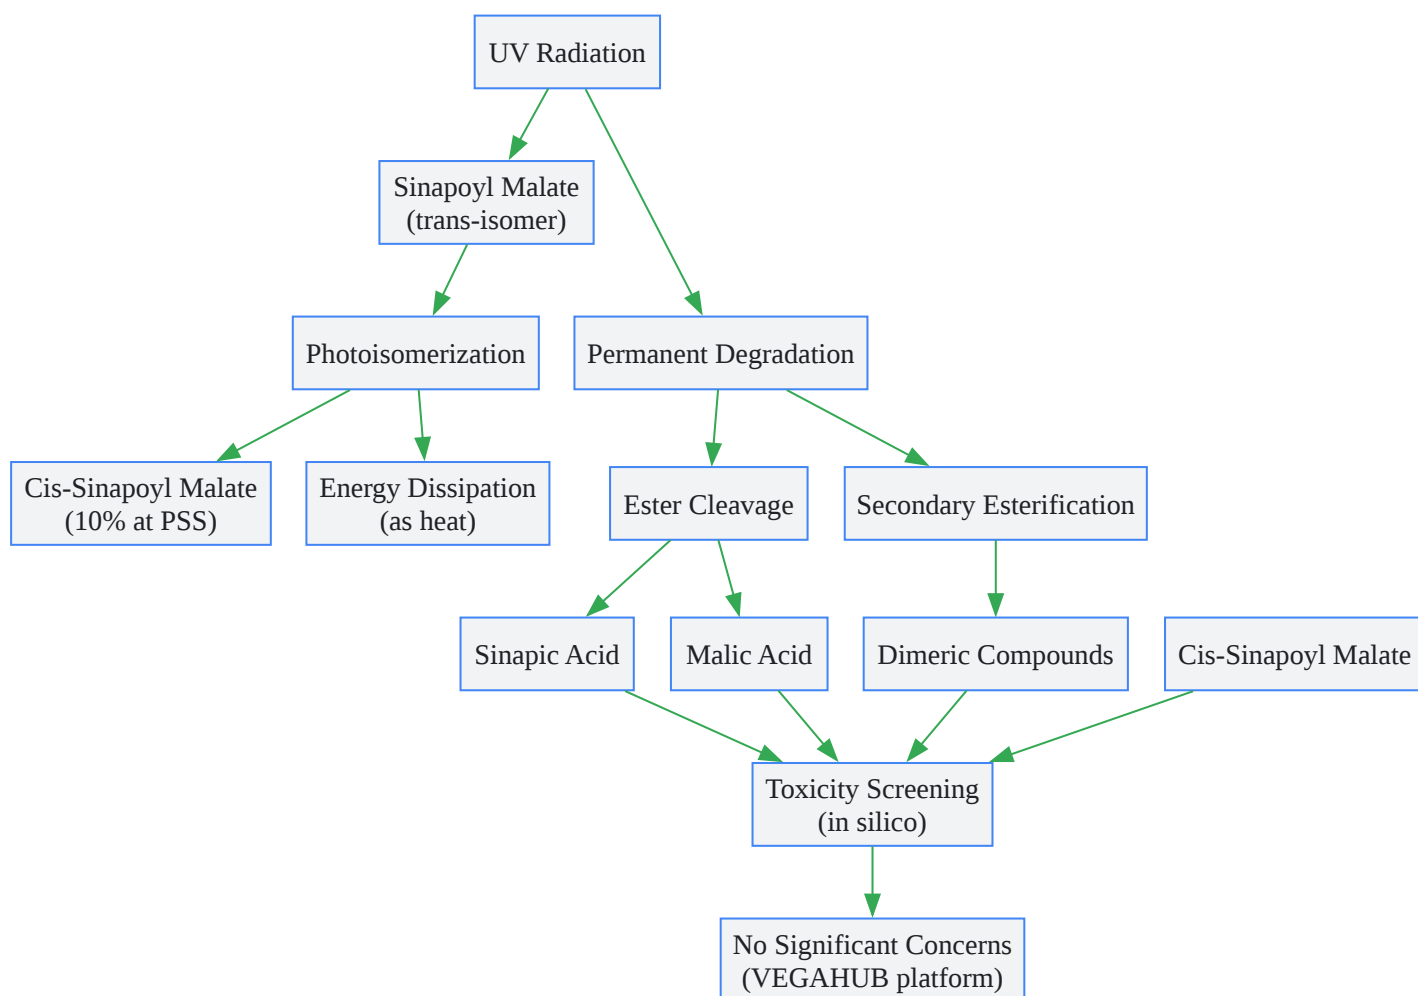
UV Radiation

Sinapoyl Malate (trans-isomer)

Photoisomerization

Permanent Degradation

Cis-Sinapoyl Malate (10% at PSS)

Energy Dissipation (as heat)

Ester Cleavage

Secondary Esterification

Sinapic Acid

Malic Acid

Dimeric Compounds

Cis-Sinapoyl Malate

Toxicity Screening (in silico)

No Significant Concerns (VEGAHUB platform)